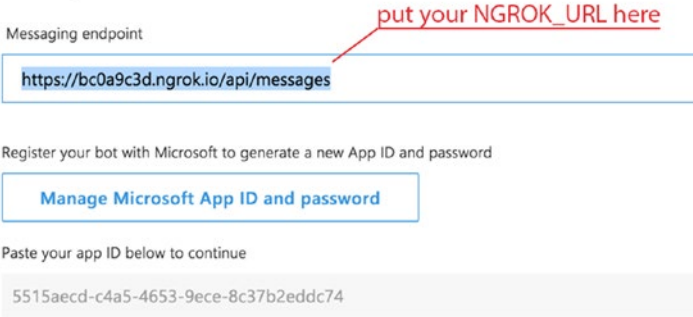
Messaging endpoint

put your NGROK_URL here

https://bc0a9c3d.ngrok.io/api/messages

Register your bot with Microsoft to generate a new App ID and password

Manage Microsoft App ID and password

Paste your app ID below to continue

5515aecd-c4a5-4653-9ece-8c37b2eddc74